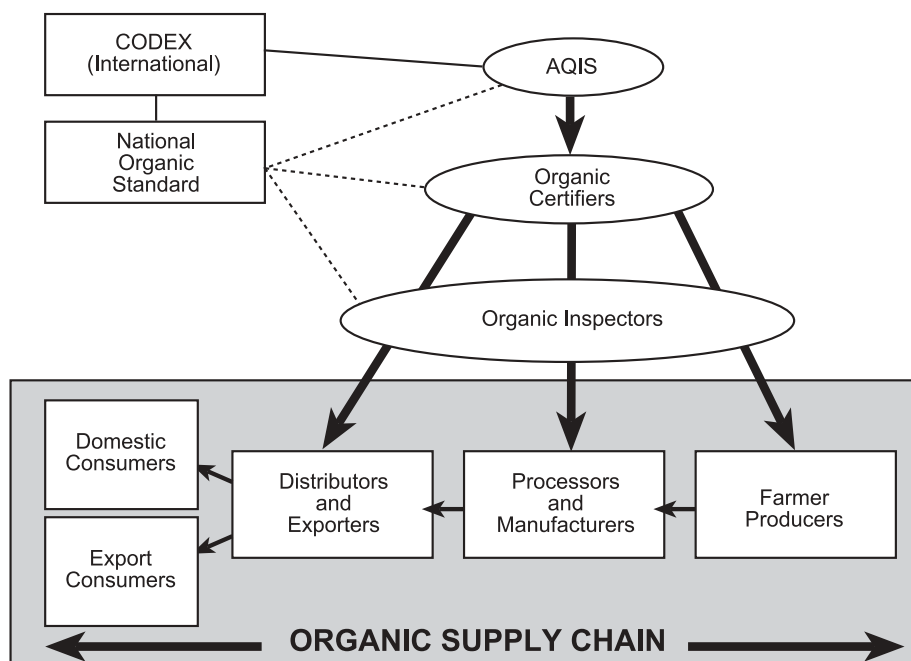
CODEX
(International)

AQIS

National
Organic
Standard

Organic
Certifiers

Organic Inspectors

Domestic
Consumers

Export
Consumers

Distributors
and
Exporters

Processors
and
Manufacturers

Farmer
Producers

ORGANIC SUPPLY CHAIN